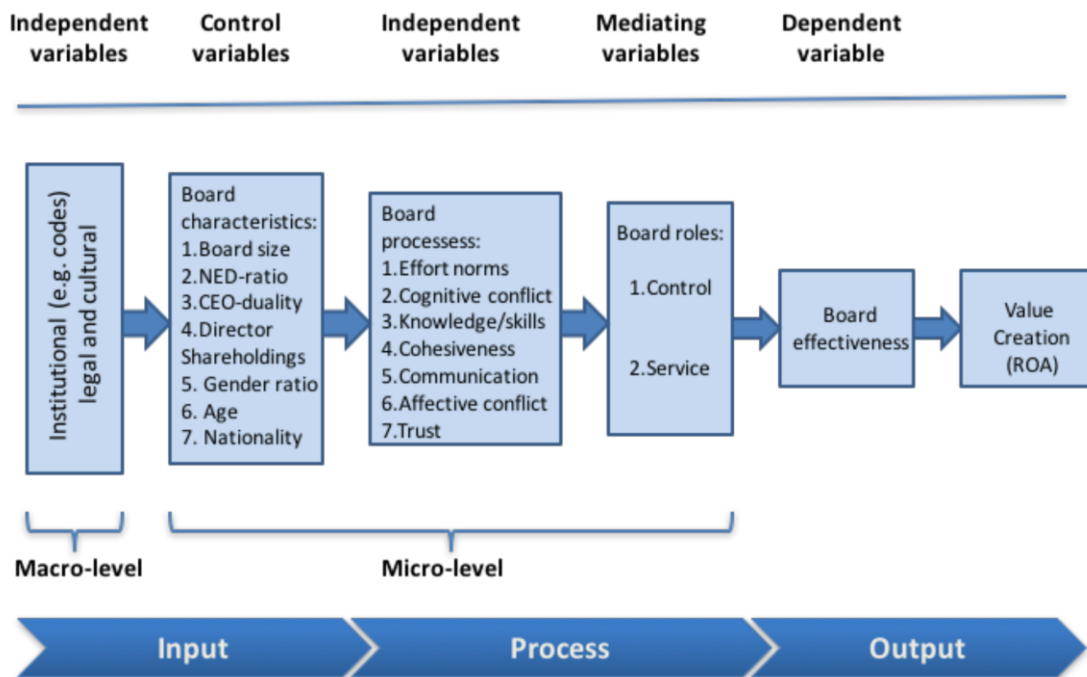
Independent variables

Control variables

Independent variables

Mediating variables

Dependent variable

Institutional (e.g. codes) legal and cultural

Board characteristics:
1.Board size
2.NED-ratio
3.CEO-duality
4.Director Shareholdings
5. Gender ratio
6. Age
7. Nationality

Board processess:
1.Effort norms
2.Cognitive conflict
3.Knowledge/skills
4.Cohesiveness
5.Communication
6.Affective conflict
7.Trust

Board roles:
1.Control
2.Service

Board effectiveness

Value Creation (ROA)

Macro-level

Micro-level

Input

Process

Output